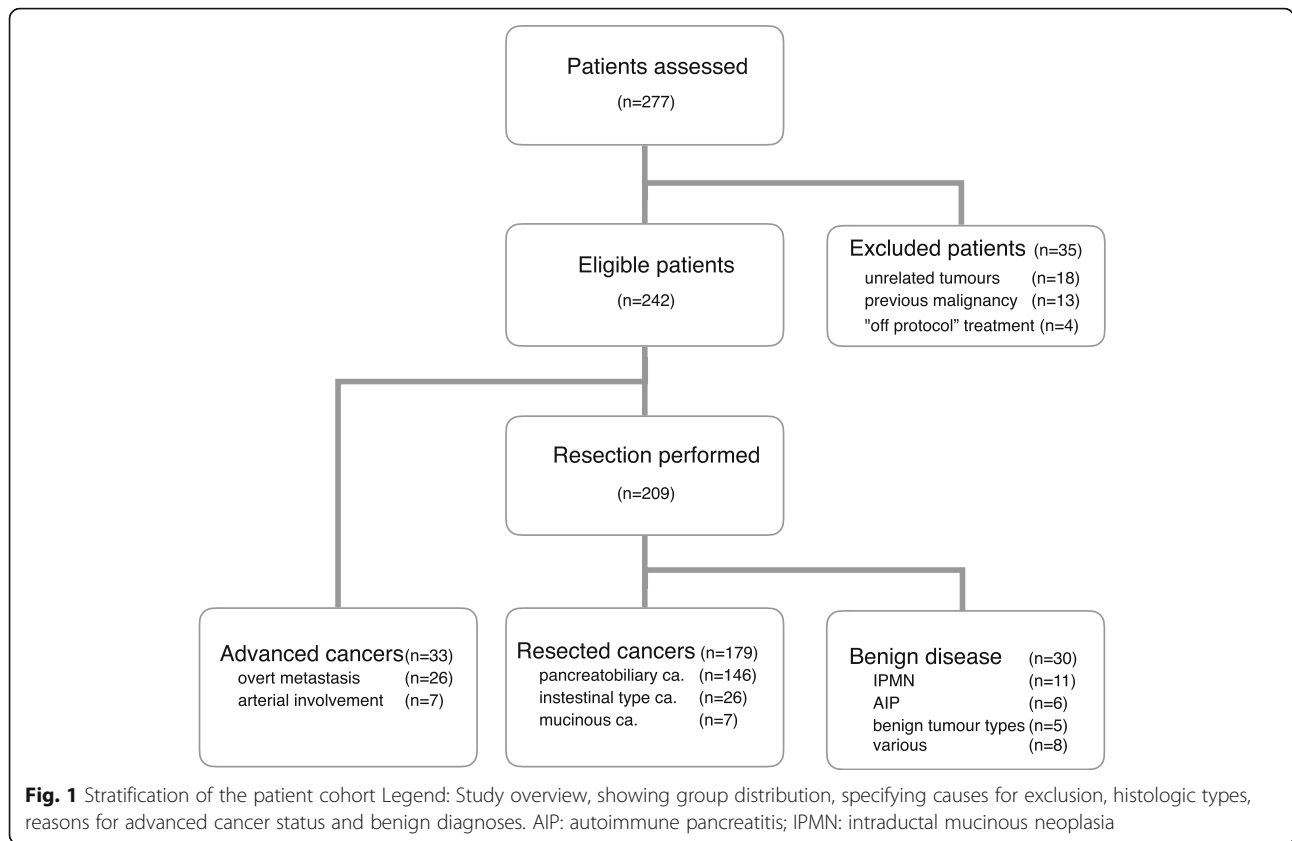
Patients assessed
(n=277)

Eligible patients
(n=242)

Excluded patients (n=35)
unrelated tumours (n=18)
previous malignancy (n=13)
"off protocol" treatment (n=4)

Resection performed
(n=209)

Advanced cancers (n=33)
overt metastasis (n=26)
arterial involvement (n=7)

Resected cancers (n=179)
pancreatobiliary ca. (n=146)
instestinal type ca. (n=26)
mucinous ca. (n=7)

Benign disease (n=30)
IPMN (n=11)
AIP (n=6)
benign tumour types (n=5)
various (n=8)

**Fig. 1** Stratification of the patient cohort Legend: Study overview, showing group distribution, specifying causes for exclusion, histologic types, reasons for advanced cancer status and benign diagnoses. AIP: autoimmune pancreatitis; IPMN: intraductal mucinous neoplasia